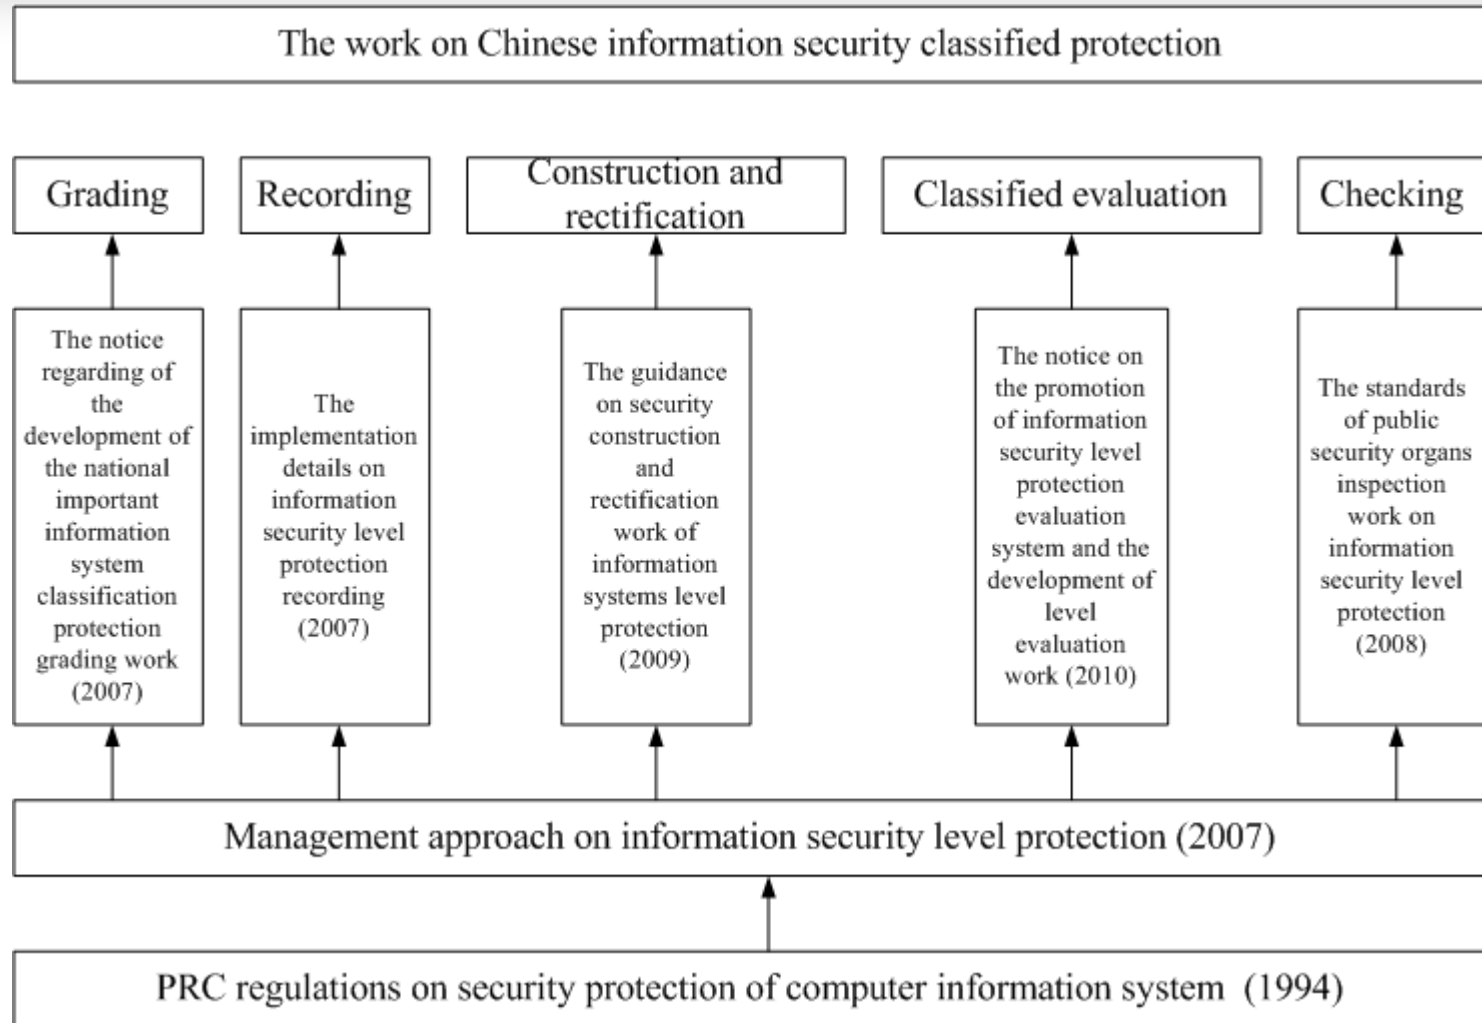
The work on Chinese information security classified protection

Grading

Recording

Construction and rectification

Classified evaluation

Checking

The notice regarding of the development of the national important information system classification protection grading work (2007)

The implementation details on information security level protection recording (2007)

The guidance on security construction and rectification work of information systems level protection (2009)

The notice on the promotion of information security level protection evaluation system and the development of level evaluation work (2010)

The standards of public security organs inspection work on information security level protection (2008)

Management approach on information security level protection (2007)

PRC regulations on security protection of computer information system (1994)